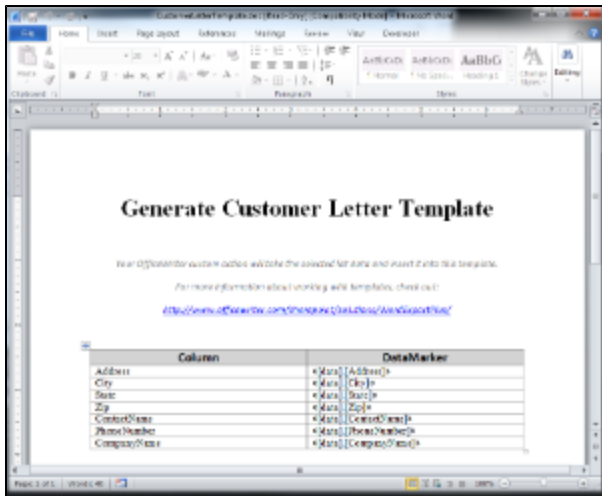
CustomerLetterTemplate.docx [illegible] - Microsoft Word

File | Home | Insert | Page Layout | References | Mailings | Review | View | Developer

Paste | Clipboard | Font | Paragraph | AaBbCcDc ¶ Normal | AaBbCcDc ¶ No Spaci... | AaBbC Heading 1 | Change Styles | Editing | Styles

Generate Customer Letter Template

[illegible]

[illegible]

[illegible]

| Column | DataMarker |
|---|---|
| Address | «[data].[Address]» |
| City | «[data].[City]» |
| State | «[data].[State]» |
| Zip | «[data].[Zip]» |
| ContactName | «[data].[ContactName]» |
| PhoneNumber | «[data].[PhoneNumber]» |
| CompanyName | «[data].[CompanyName]» |

Page: 1 of 1 | Words: 40 | 100%